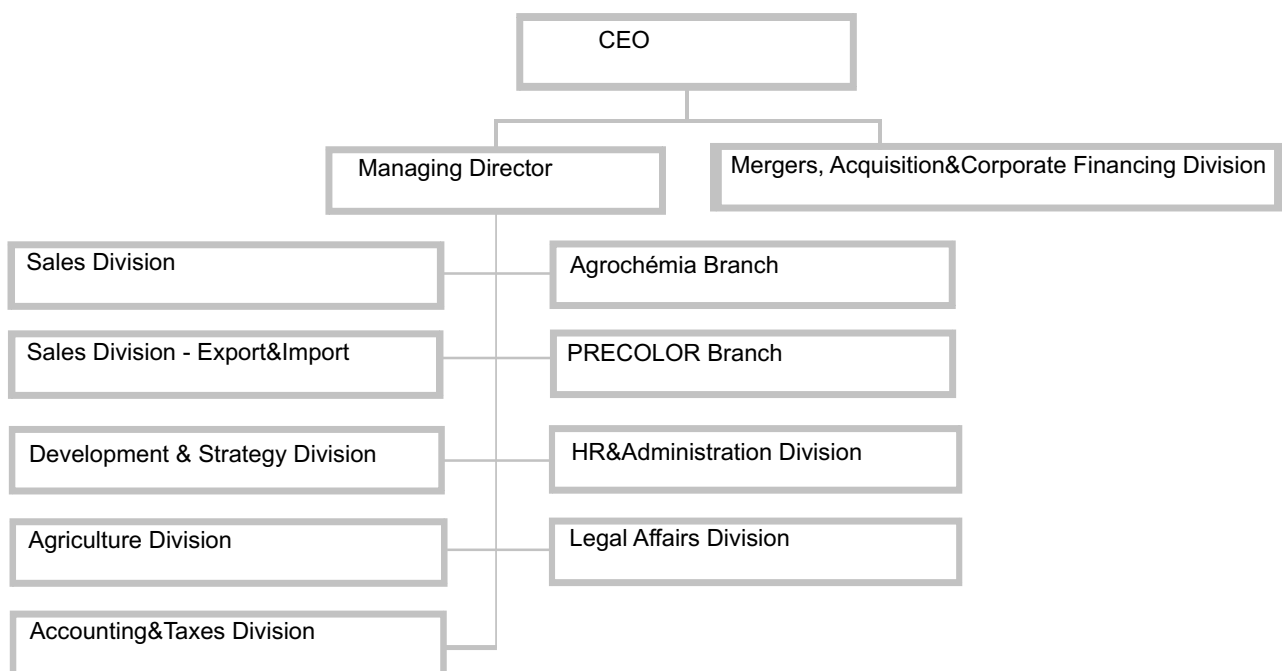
CEO

Managing Director

Mergers, Acquisition&Corporate Financing Division

Sales Division

Agrochémia Branch

Sales Division - Export&Import

PRECOLOR Branch

Development & Strategy Division

HR&Administration Division

Agriculture Division

Legal Affairs Division

Accounting&Taxes Division